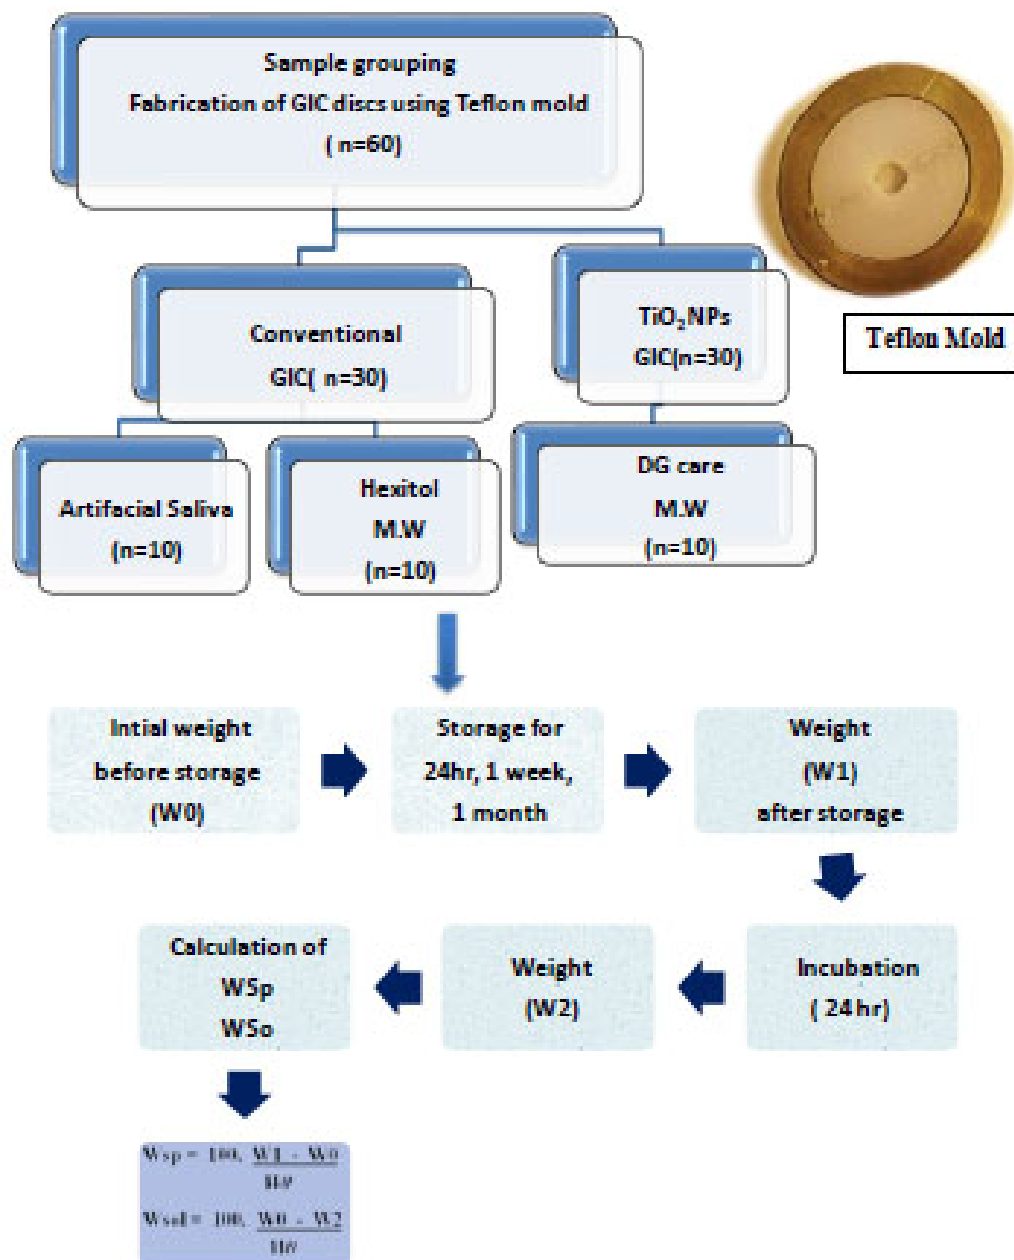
Sample grouping
Fabrication of GIC discs using Teflon mold
( n=60)

Teflon Mold

Conventional
GIC( n=30)

$TiO_2$NPs
GIC(n=30)

Artifacial Saliva
(n=10)

Hexitol
M.W
(n=10)

DG care
M.W
(n=10)

Intial weight
before storage
(W0)

Storage for
24hr, 1 week,
1 month

Weight
(W1)
after storage

Incubation
( 24 hr)

Weight
(W2)

Calculation of
WSp
WSo

Wsp = 100. $\frac{W1 - W0}{W}$ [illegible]

Wsol = 100. $\frac{W0 - W2}{W}$ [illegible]